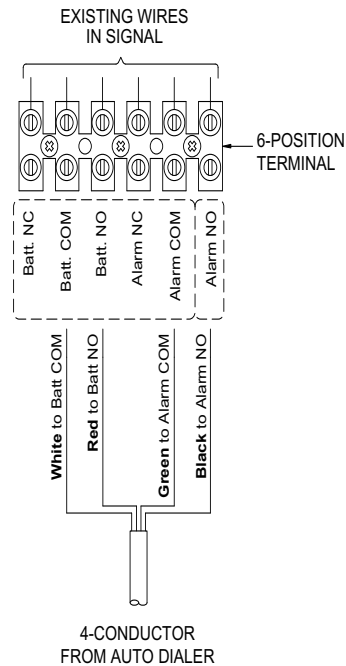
EXISTING WIRES IN SIGNAL

6-POSITION TERMINAL

Batt. NC
Batt. COM
Batt. NO
Alarm NC
Alarm COM
Alarm NO

White to Batt COM
Red to Batt NO
Green to Alarm COM
Black to Alarm NO

4-CONDUCTOR FROM AUTO DIALER